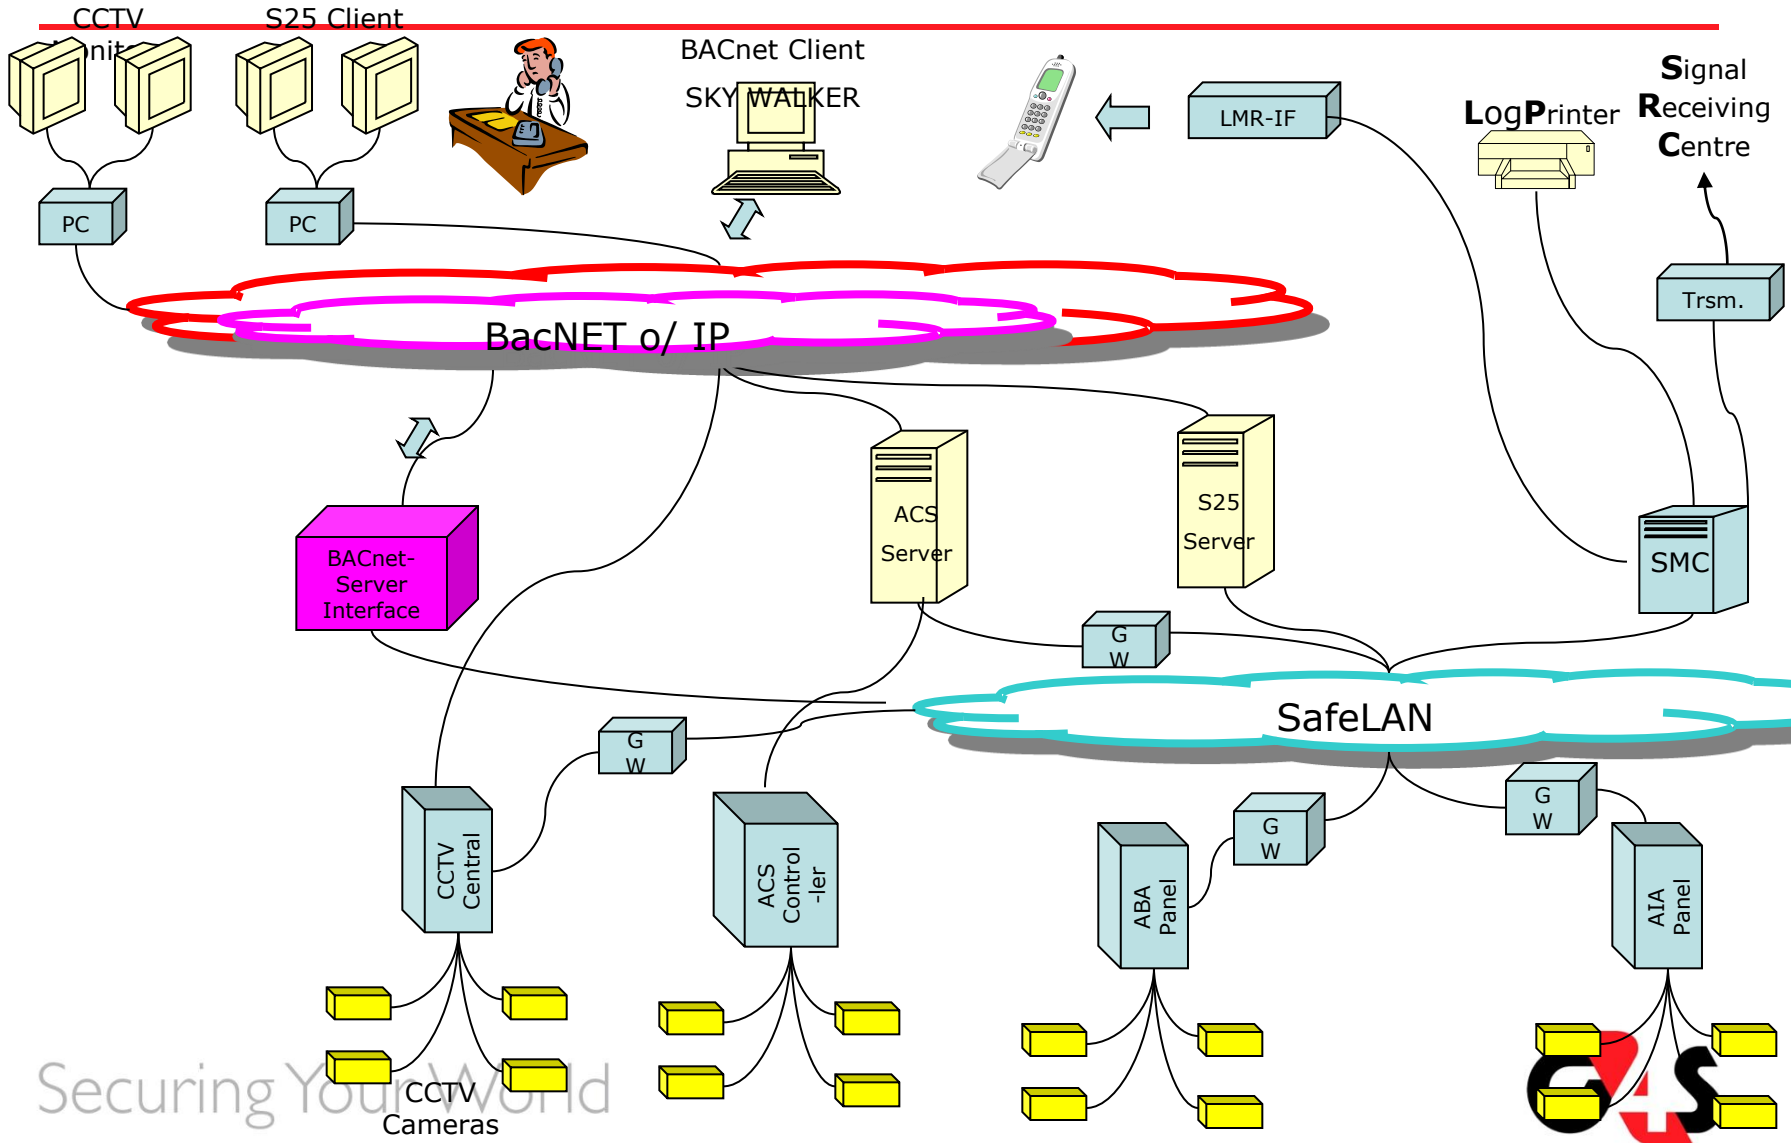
CCTV
M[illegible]nit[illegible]
S25 Client
BACnet Client
SKY WALKER
LMR-IF
LogPrinter
Signal
Receiving
Centre
PC
PC
Trsm.
BacNET o/ IP
BACnet-Server Interface
ACS Server
S25 Server
SMC
G W
SafeLAN
G W
G W
G W
CCTV Central
ACS Control -ler
ABA Panel
AIA Panel
Securing Your World
CCTV Cameras
G4S